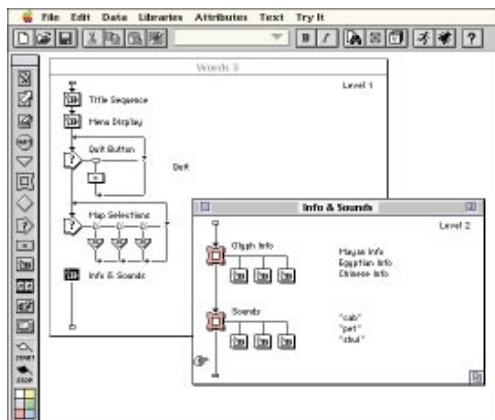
File Edit Data Libraries Attributes Text Try It

Words 3

Level 1

Title Sequence

Menu Display

Quit Button

Quit

Map Selections

Info & Sounds

Info & Sounds

Level 2

Glyph Info

Mayan Info

Egyptian Info

Chinese Info

Sounds

"cab"

"pet"

"chui"

START

STOP